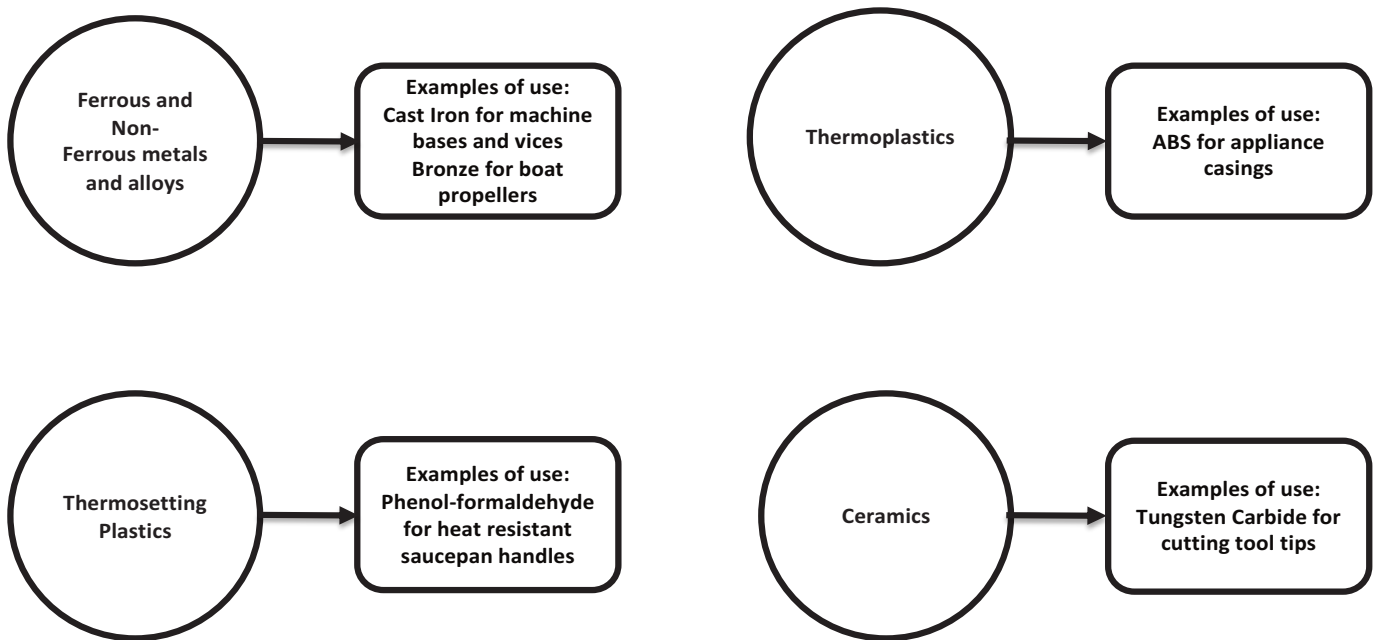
Ferrous and Non-Ferrous metals and alloys

Examples of use: Cast Iron for machine bases and vices Bronze for boat propellers

Thermoplastics

Examples of use: ABS for appliance casings

Thermosetting Plastics

Examples of use: Phenol-formaldehyde for heat resistant saucepan handles

Ceramics

Examples of use: Tungsten Carbide for cutting tool tips